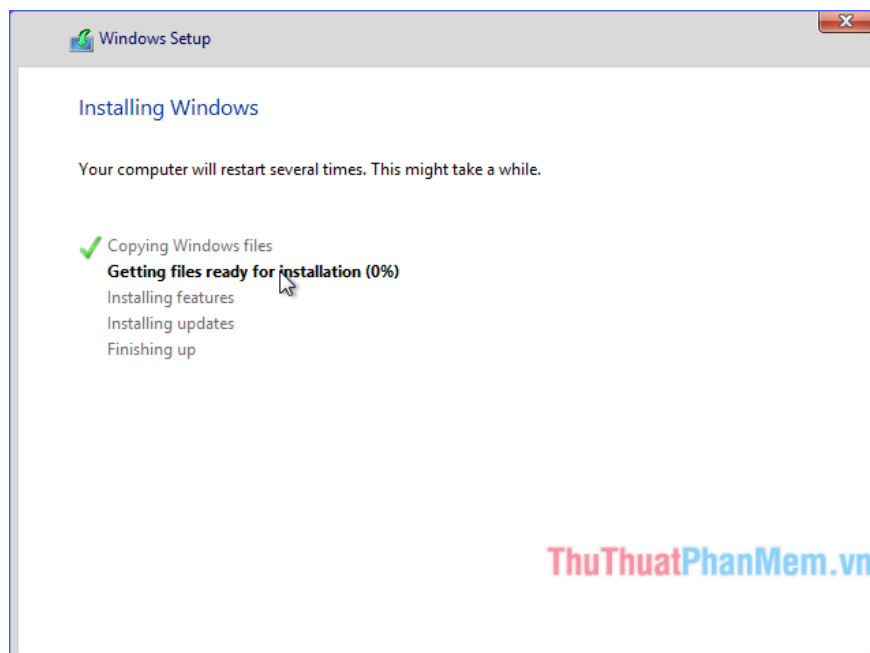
Windows Setup

Installing Windows

Your computer will restart several times. This might take a while.

Copying Windows files
Getting files ready for installation (0%)
Installing features
Installing updates
Finishing up

ThuThuatPhanMem.vn